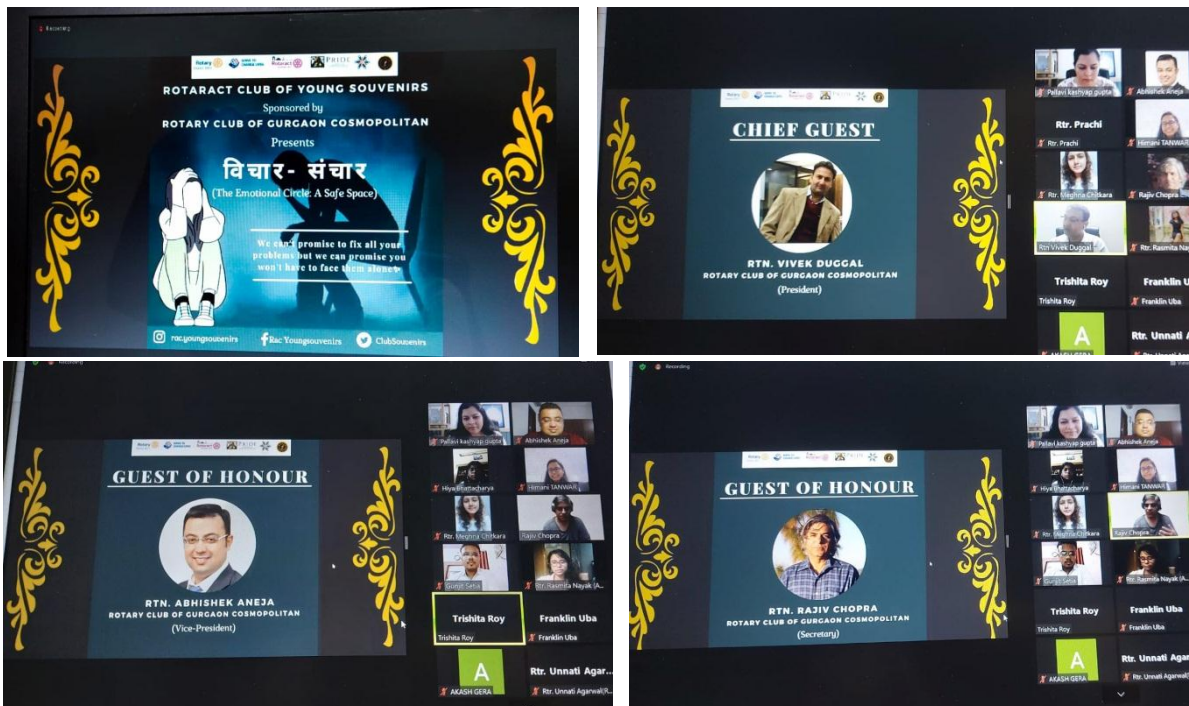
Recording

Rotary PRIDE

ROTARACT CLUB OF YOUNG SOUVENIRS

Sponsored by

ROTARY CLUB OF GURGAON COSMOPOLITAN

Presents

विचार- संचार

(The Emotional Circle: A Safe Space)

We can't promise to fix all your problems but we can promise you won't have to face them alone

rac.youngsouvenirs

Rac Youngsouvenirs

ClubSouvenirs

CHIEF GUEST

RTN. VIVEK DUGGAL

ROTARY CLUB OF GURGAON COSMOPOLITAN

(President)

Pallavi kashyap gupta

Abhishek Aneja

Rtr. Prachi

Rtr. Prachi

Himani TANWAR

Rtr. Meghna Chitkara

Rajiv Chopra

Rtn Vivek Duggal

Rtr. Rasmita Na

Trishita Roy

Trishita Roy

Franklin U

Franklin Uba

A

AKASH GERA

Rtr. Unnati A

GUEST OF HONOUR

RTN. ABHISHEK ANEJA

ROTARY CLUB OF GURGAON COSMOPOLITAN

(Vice-President)

Pallavi kashyap gupta

Abhishek Aneja

Hiya Bhattacharya

Himani TANWAR

Rtr. Meghna Chitkara

Rajiv Chopra

Gunjit Setia

Rtr. Rasmita Nayak (A...

Trishita Roy

Trishita Roy

Franklin Uba

Franklin Uba

A

AKASH GERA

Rtr. Unnati Agar...

Rtr. Unnati Agarwal(R...

Recording

GUEST OF HONOUR

RTN. RAJIV CHOPRA

ROTARY CLUB OF GURGAON COSMOPOLITAN

(Secretary)

Pallavi kashyap gupta

Abhishek Aneja

Hiya Bhattacharya

Himani TANWAR

Rtr. Meghna Chitkara

Rajiv Chopra

Gunjit Setia

Rtr. Rasmita Nayak (A...

Trishita Roy

Trishita Roy

Franklin Uba

Franklin Uba

A

AKASH GERA

Rtr. Unnati Agar...

Rtr. Unnati Agarwal(R...